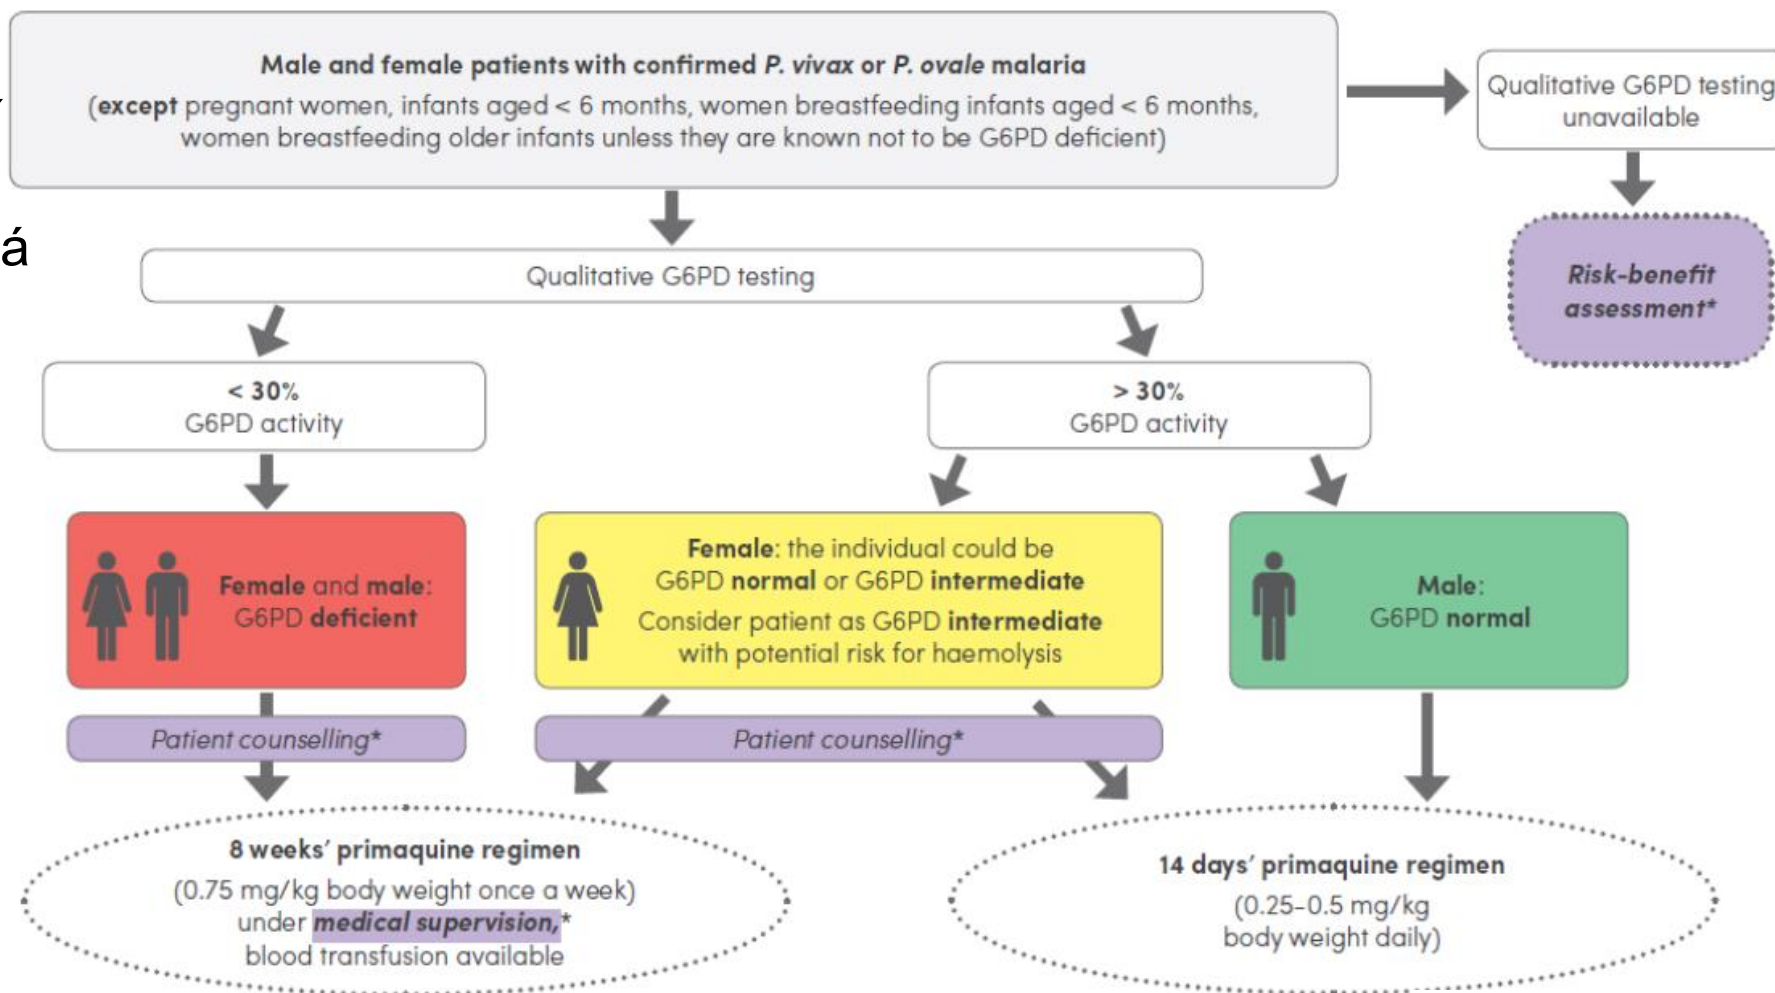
Male and female patients with confirmed P. vivax or P. ovale malaria
(except pregnant women, infants aged < 6 months, women breastfeeding infants aged < 6 months, women breastfeeding older infants unless they are known not to be G6PD deficient)

Qualitative G6PD testing unavailable

á

Qualitative G6PD testing

Risk-benefit assessment*

< 30%
G6PD activity

> 30%
G6PD activity

Female and male:
G6PD deficient

Female: the individual could be G6PD normal or G6PD intermediate
Consider patient as G6PD intermediate with potential risk for haemolysis

Male:
G6PD normal

Patient counselling*

Patient counselling*

8 weeks' primaquine regimen
(0.75 mg/kg body weight once a week) under medical supervision,* blood transfusion available

14 days' primaquine regimen
(0.25–0.5 mg/kg body weight daily)